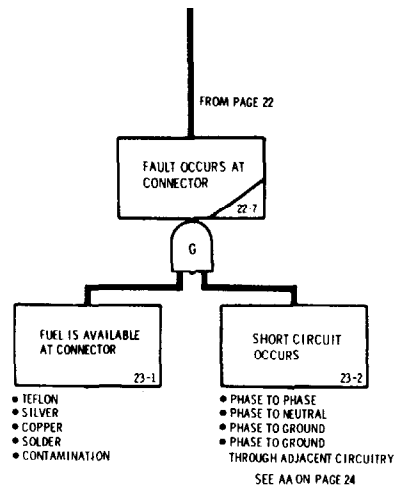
FROM PAGE 22

FAULT OCCURS AT CONNECTOR

22-7

G

FUEL IS AVAILABLE AT CONNECTOR

23-1

• TEFLON
• SILVER
• COPPER
• SOLDER
• CONTAMINATION

SHORT CIRCUIT OCCURS

23-2

• PHASE TO PHASE
• PHASE TO NEUTRAL
• PHASE TO GROUND
• PHASE TO GROUND THROUGH ADJACENT CIRCUITRY

SEE AA ON PAGE 24